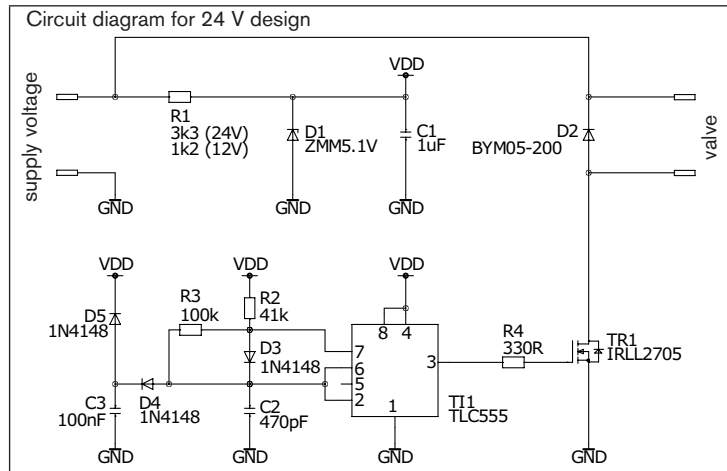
Circuit diagram for 24 V design

supply voltage

R1
3k3 (24V)
1k2 (12V)

VDD

D1
ZMM5.1V

C1
1uF

D2
BYM05-200

valve

GND GND GND

VDD VDD VDD

D5
1N4148

R3
100k

R2
41k

D3
1N4148

8 4

7
6
5
2

3

1

R4
330R

TR1
IRLL2705

C3
100nF

D4
1N4148

C2
470pF

TI1
TLC555

GND GND GND GND